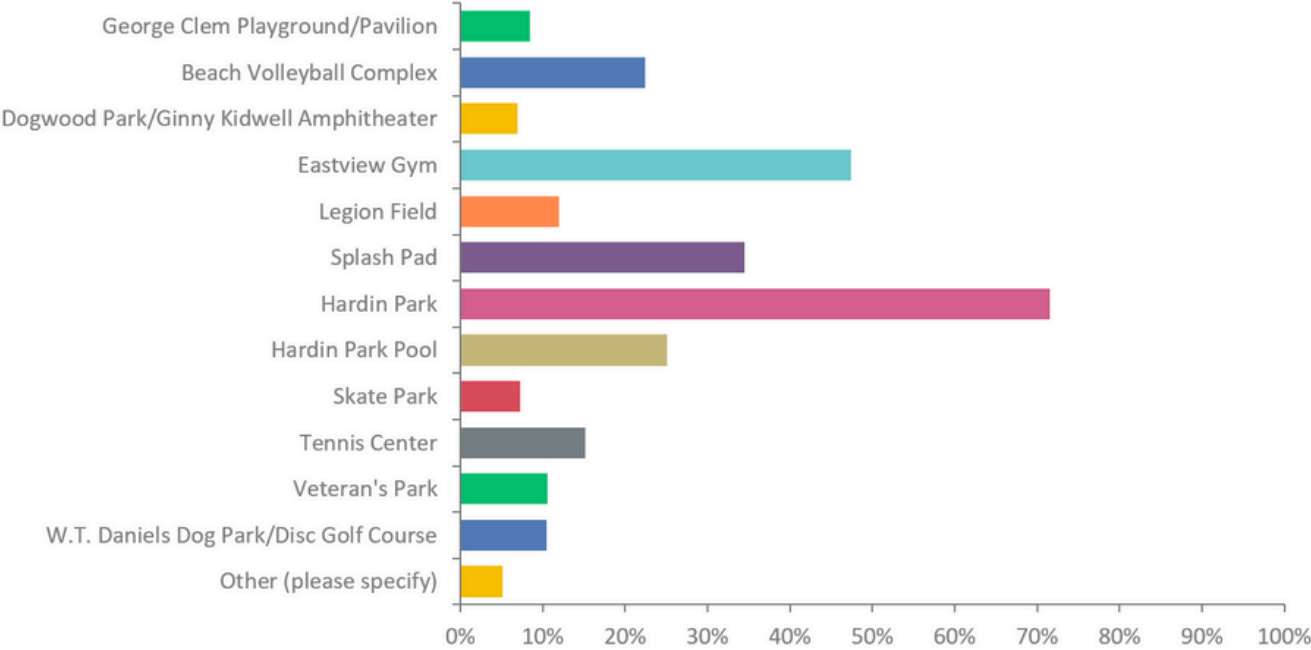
George Clem Playground/Pavilion
Beach Volleyball Complex
Dogwood Park/Ginny Kidwell Amphitheater
Eastview Gym
Legion Field
Splash Pad
Hardin Park
Hardin Park Pool
Skate Park
Tennis Center
Veteran's Park
W.T. Daniels Dog Park/Disc Golf Course
Other (please specify)

0% 10% 20% 30% 40% 50% 60% 70% 80% 90% 100%